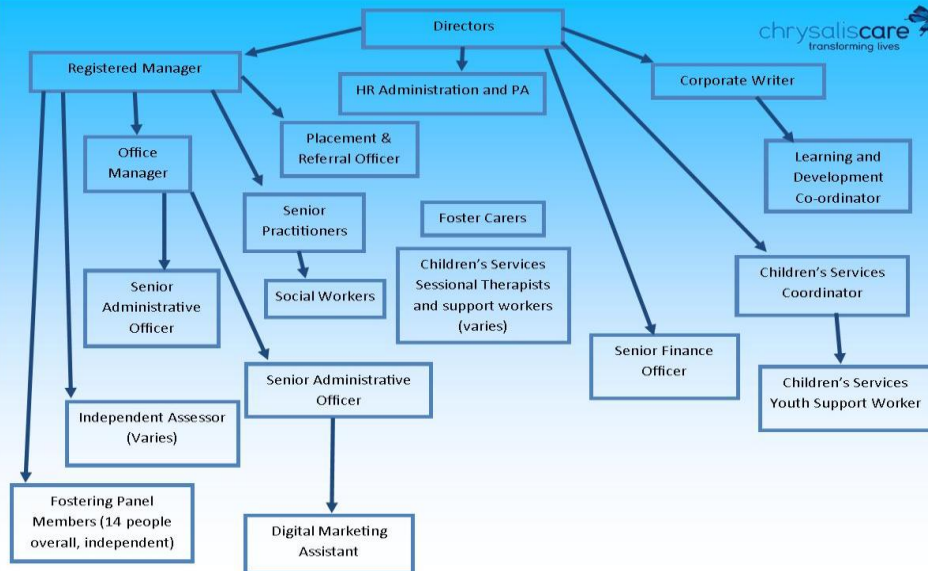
Directors

chrysaliscare
transforming lives

Registered Manager

HR Administration and PA

Corporate Writer

Office Manager

Placement & Referral Officer

Learning and Development Co-ordinator

Senior Practitioners

Foster Carers

Children's Services Sessional Therapists and support workers (varies)

Children's Services Coordinator

Senior Administrative Officer

Social Workers

Senior Finance Officer

Senior Administrative Officer

Children's Services Youth Support Worker

Independent Assessor (Varies)

Fostering Panel Members (14 people overall, independent)

Digital Marketing Assistant